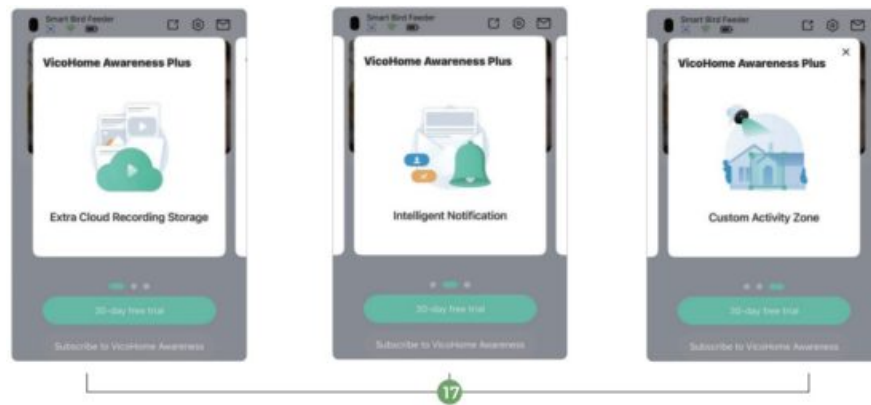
Smart Bird Feeder

VicoHome Awareness Plus

Extra Cloud Recording Storage

30-day free trial

Subscribe to VicoHome Awareness

Smart Bird Feeder

VicoHome Awareness Plus

Intelligent Notification

30-day free trial

Subscribe to VicoHome Awareness

Smart Bird Feeder

VicoHome Awareness Plus

×

Custom Activity Zone

30-day free trial

Subscribe to VicoHome Awareness

17